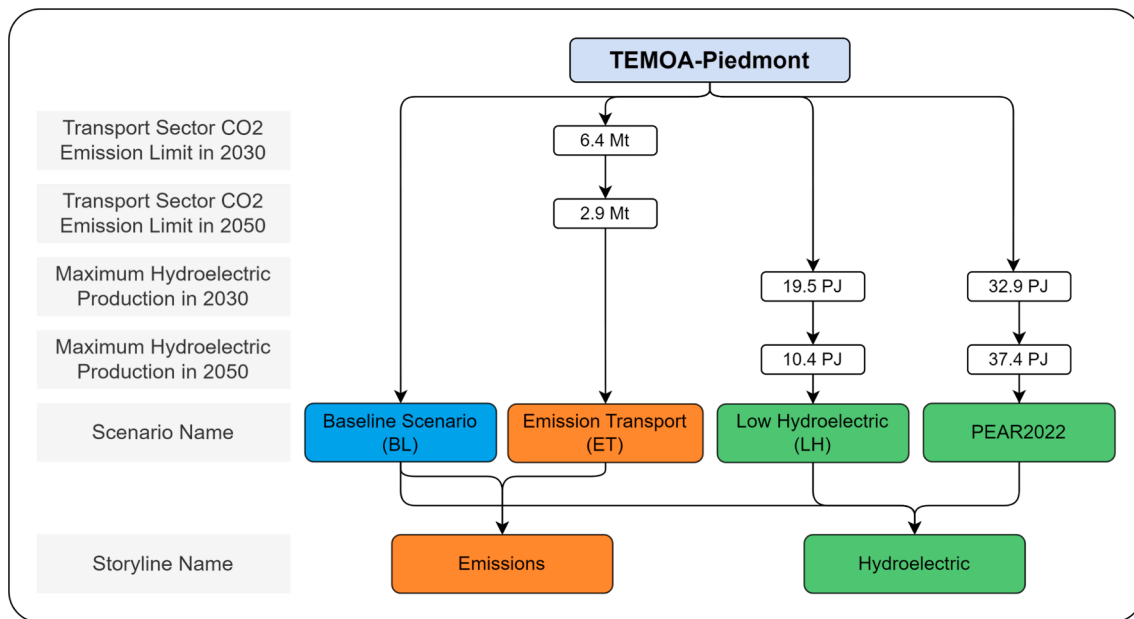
TEMOA-Piedmont

Transport Sector CO2 Emission Limit in 2030

6.4 Mt

Transport Sector CO2 Emission Limit in 2050

2.9 Mt

Maximum Hydroelectric Production in 2030

19.5 PJ

32.9 PJ

Maximum Hydroelectric Production in 2050

10.4 PJ

37.4 PJ

Scenario Name

Baseline Scenario (BL)

Emission Transport (ET)

Low Hydroelectric (LH)

PEAR2022

Storyline Name

Emissions

Hydroelectric